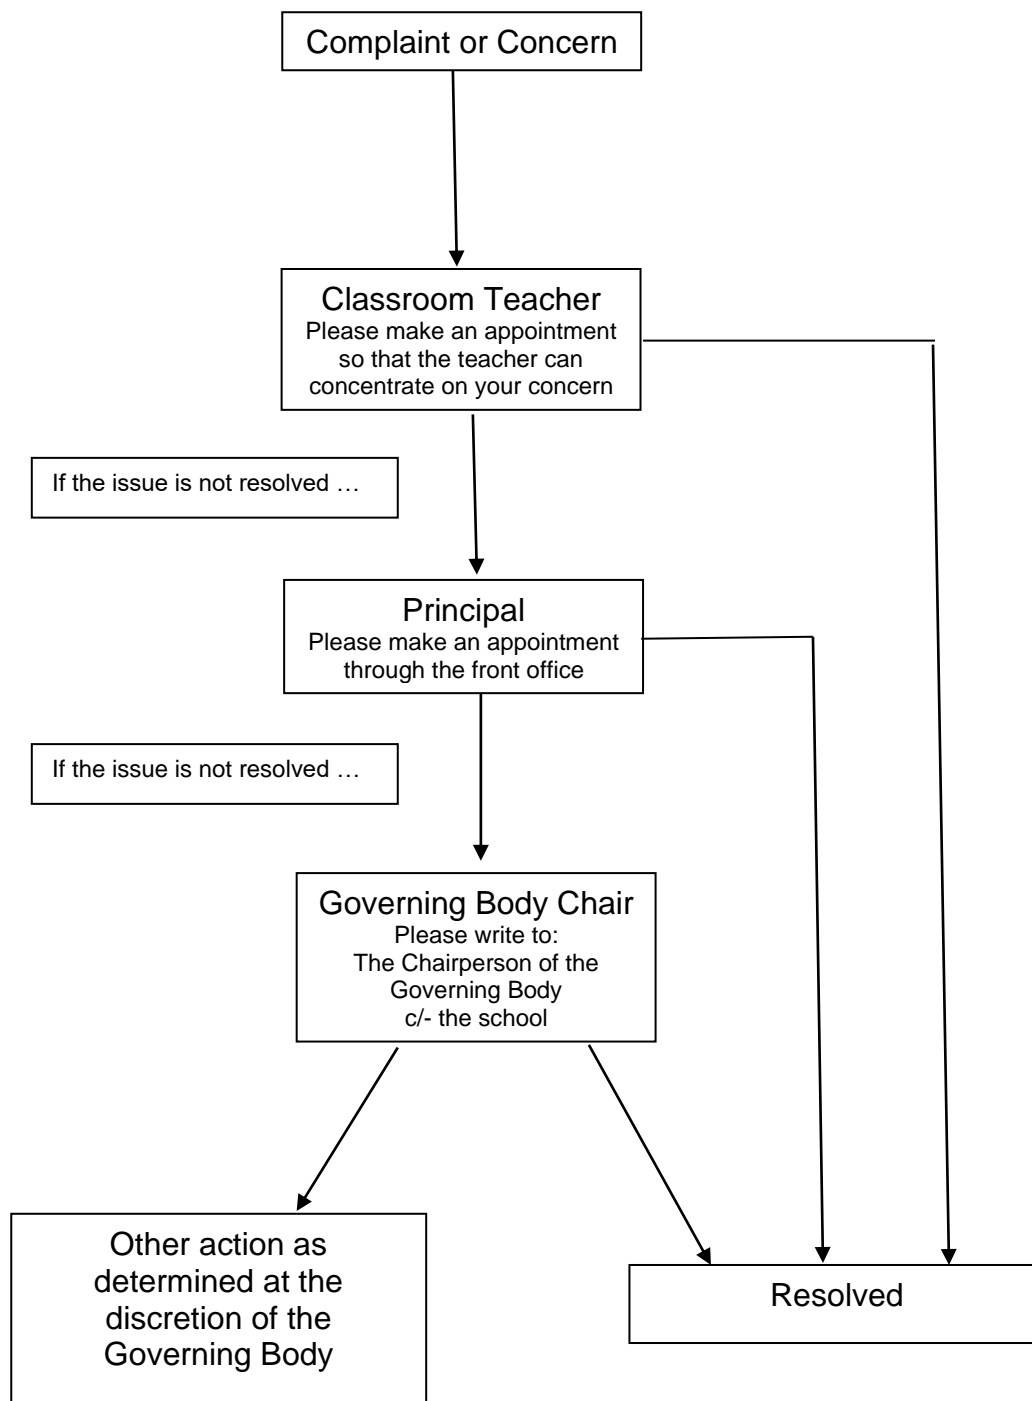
Complaint or Concern

Classroom Teacher
Please make an appointment so that the teacher can concentrate on your concern

If the issue is not resolved …

Principal
Please make an appointment through the front office

If the issue is not resolved …

Governing Body Chair
Please write to:
The Chairperson of the Governing Body
c/- the school

Other action as determined at the discretion of the Governing Body

Resolved